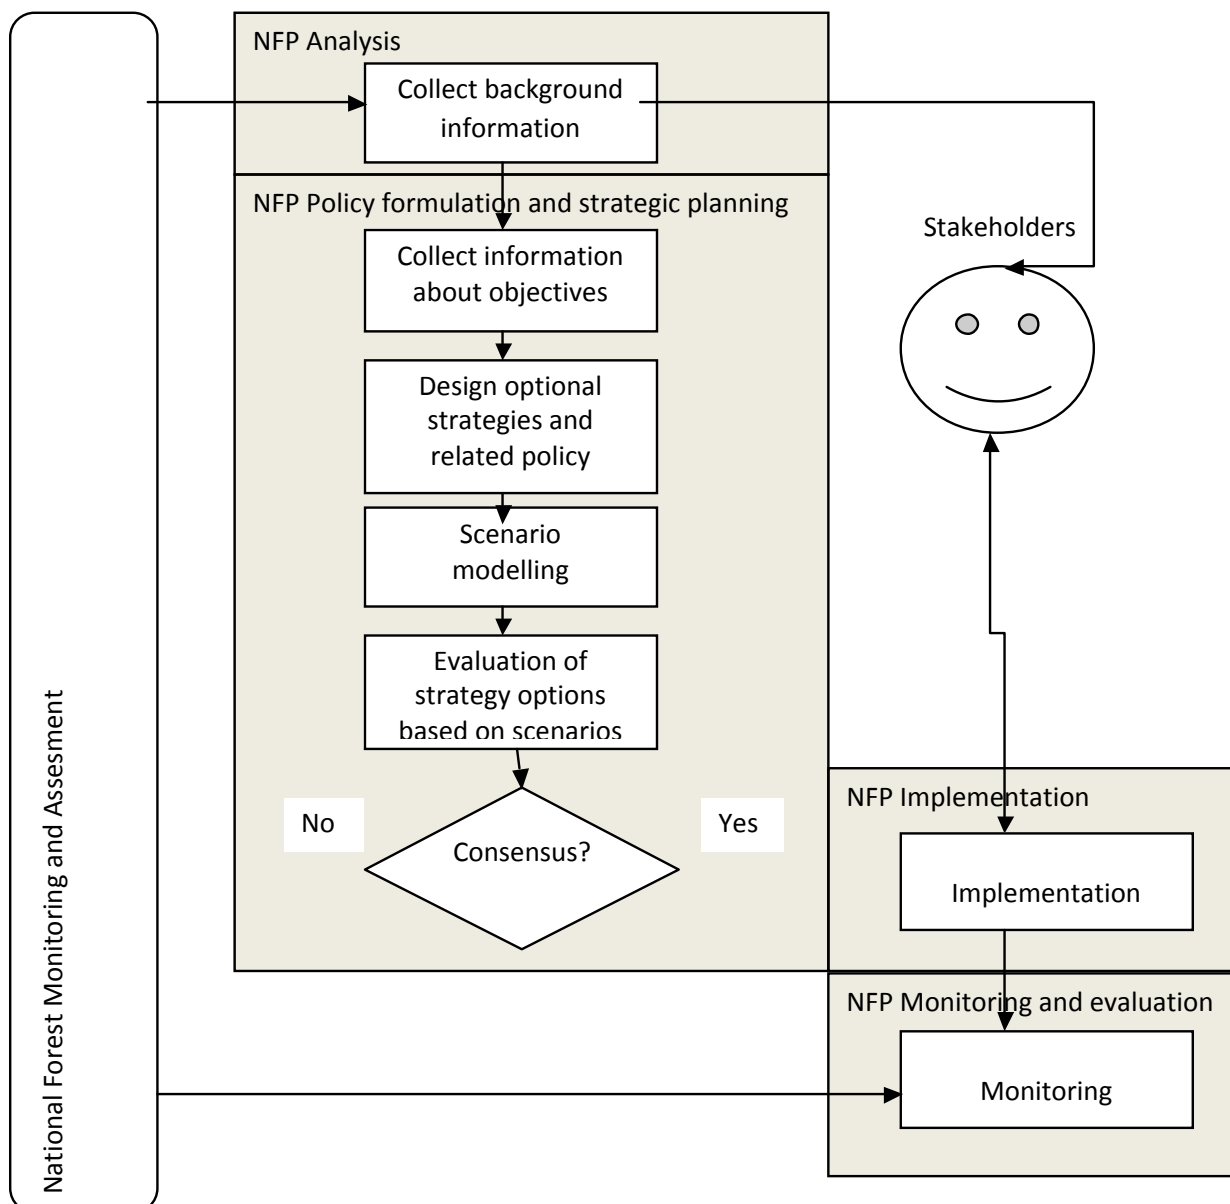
National Forest Monitoring and Assesment

NFP Analysis

Collect background information

NFP Policy formulation and strategic planning

Collect information about objectives

Design optional strategies and related policy

Scenario modelling

Evaluation of strategy options based on scenarios

No

Consensus?

Yes

Stakeholders

NFP Implementation

Implementation

NFP Monitoring and evaluation

Monitoring